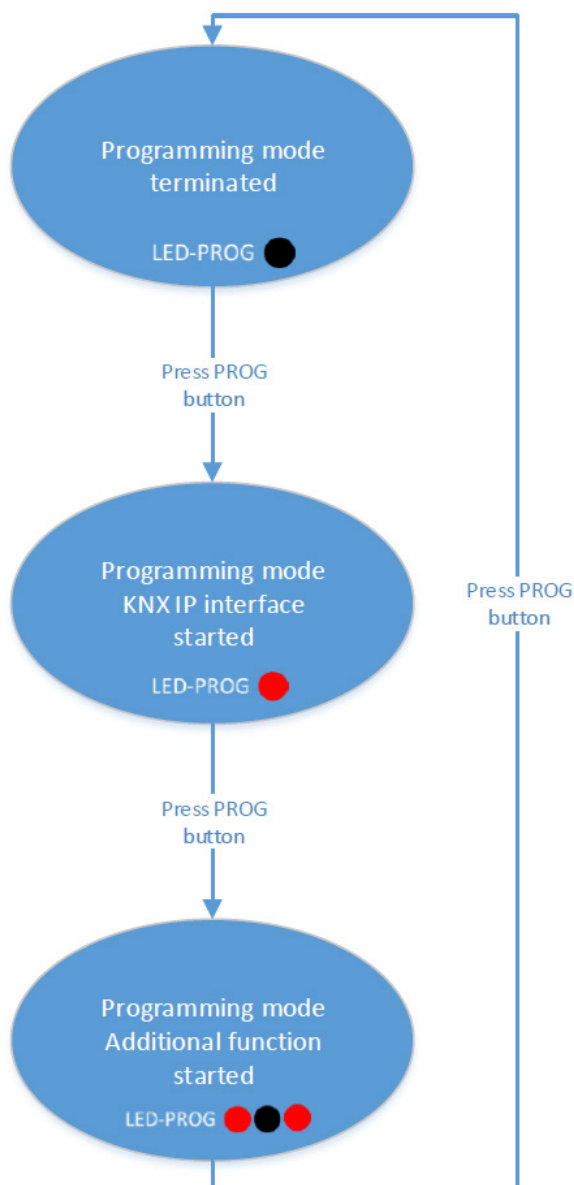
Programming mode terminated

LED-PROG

Press PROG button

Programming mode KNX IP interface started

LED-PROG

Press PROG button

Press PROG button

Programming mode Additional function started

LED-PROG